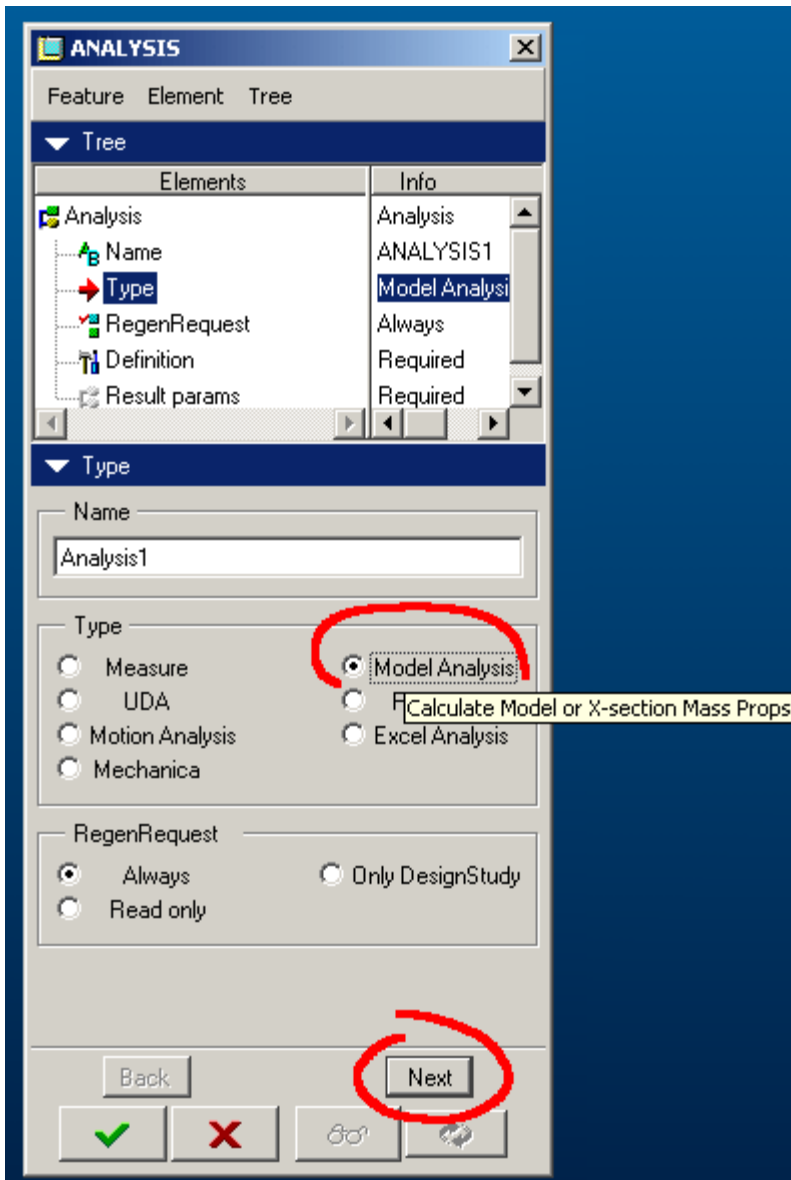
ANALYSIS

Feature Element Tree

Tree

| Elements | Info |
|---|---|
| Analysis | Analysis |
| Name | ANALYSIS1 |
| Type | Model Analysi |
| RegenRequest | Always |
| Definition | Required |
| Result params | Required |

Type

Name
Analysis1

Type
Measure
Model Analysis
UDA
F
Calculate Model or X-section Mass Props
Motion Analysis
Excel Analysis
Mechanica

RegenRequest
Always
Only DesignStudy
Read only

Back
Next